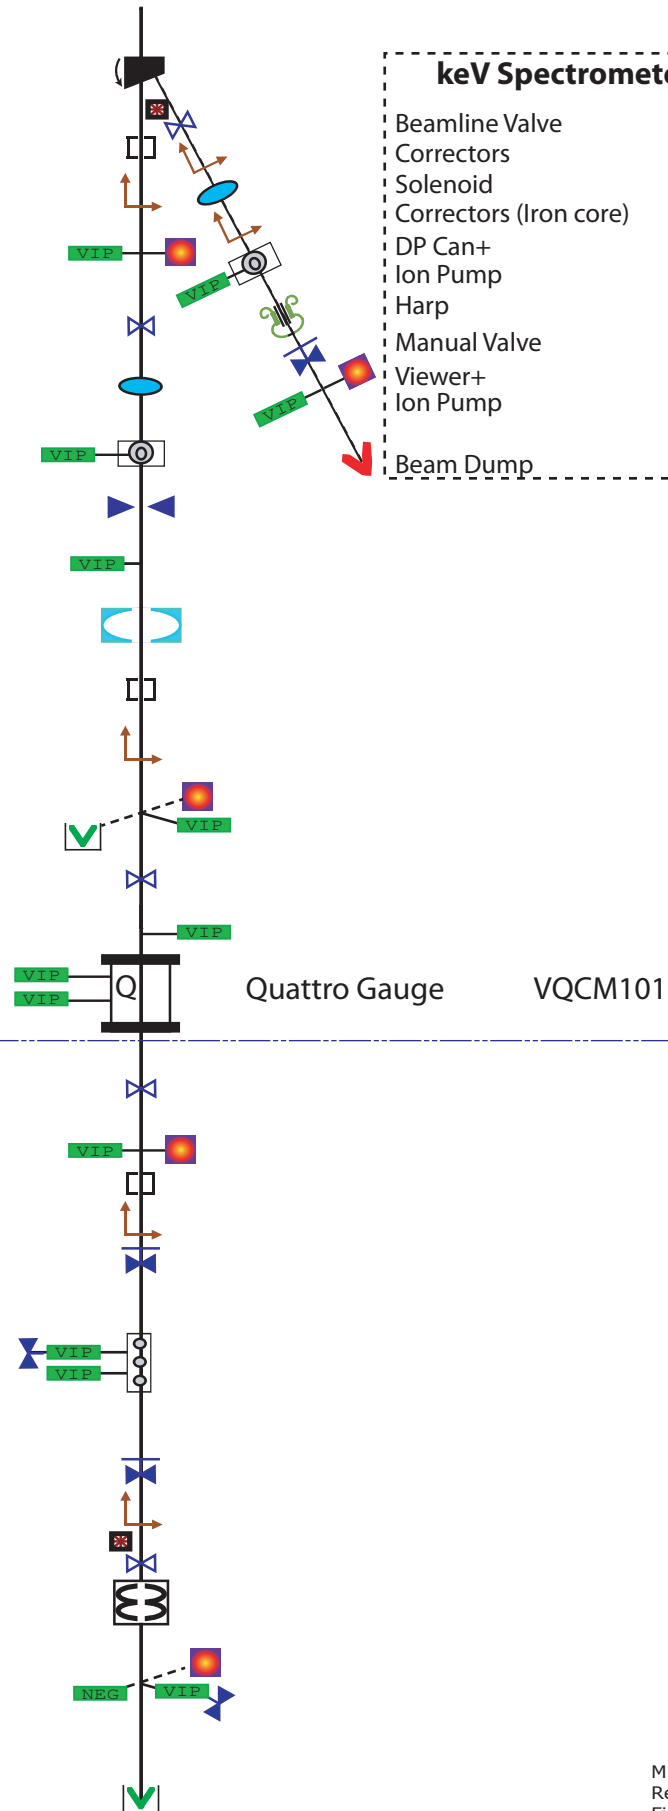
keV Spectromet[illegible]

Beamline Valve
Correctors
Solenoid
Correctors (Iron core)
DP Can+
Ion Pump
Harp
Manual Valve
Viewer+
Ion Pump

Beam Dump

VIP
VIP
VIP
VIP
VIP
VIP
VIP
VIP
VIP
Q
Quattro Gauge
VQCM101
VIP
VIP
VIP
NEG
VIP

M
Re
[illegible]